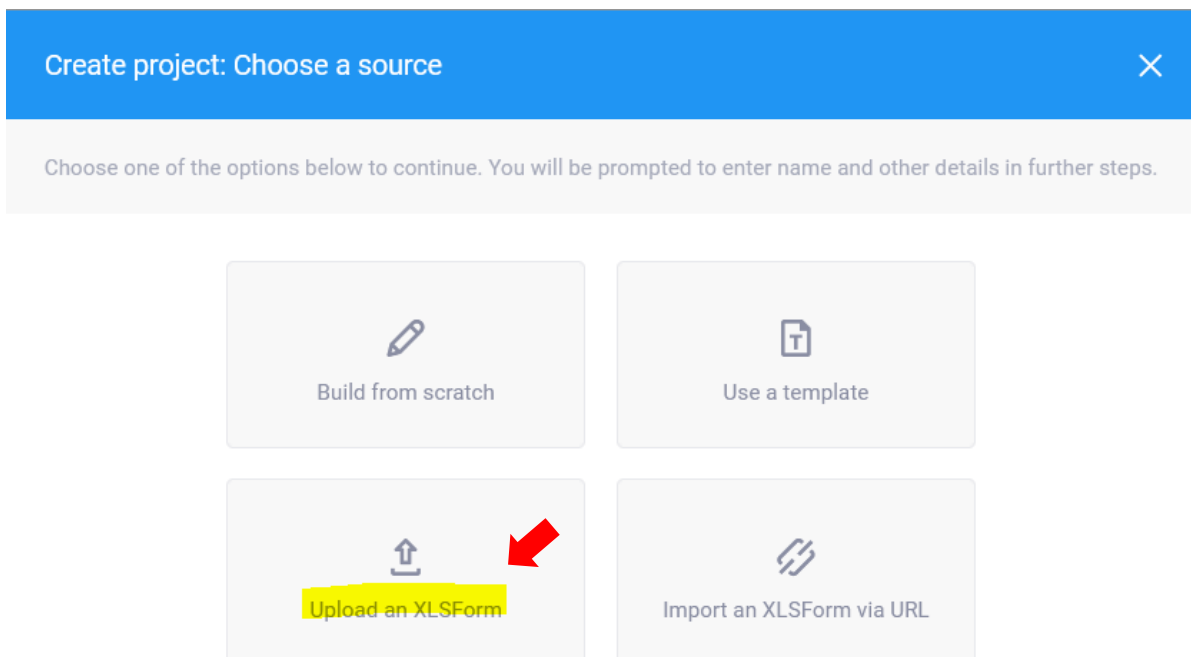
Create project: Choose a source

Choose one of the options below to continue. You will be prompted to enter name and other details in further steps.

Build from scratch

Use a template

Upload an XLSForm

Import an XLSForm via URL